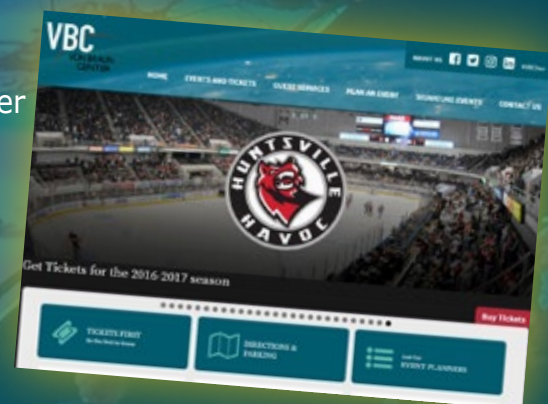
er

VBC
VON BRAUN CENTER

HOME EVENTS AND TICKETS GUEST SERVICES PLAN AN EVENT SIGNATURE EVENTS CONTACT US

HUNTSVILLE HAVOC

Get Tickets for the 2016-2017 season

Buy Tickets

TICKETS FIRST

DIRECTIONS & PARKING

EVENT PLANNERS